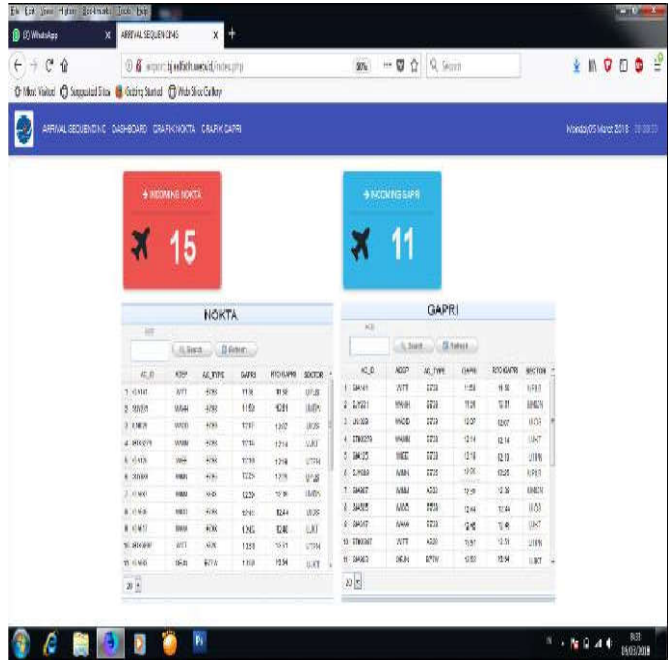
(2) WhatsApp
ARRIVAL SEQUENCING
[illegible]
Search
Most Visited   Suggested Sites   Getting Started   Web Slice Gallery

ARRIVAL SEQUENCING   DASHBOARD   GRAFIK NOKTA   GRAFIK GAPRI
Monday 05 March 2018 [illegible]

INCOMING NOKTA
15

INCOMING GAPRI
11

NOKTA
Search   Refresh

| | AC_ID | ADEP | AC_TYPE | GAPRI | RTO/NAPRI | SECTOR |
|---|---|---|---|---|---|---|
| 1 | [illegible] | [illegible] | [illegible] | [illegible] | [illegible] | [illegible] |
| 2 | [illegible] | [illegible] | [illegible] | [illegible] | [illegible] | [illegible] |
| 3 | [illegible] | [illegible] | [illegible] | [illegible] | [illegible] | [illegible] |
| 4 | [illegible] | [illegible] | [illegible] | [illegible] | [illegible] | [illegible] |
| 5 | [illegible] | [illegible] | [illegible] | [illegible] | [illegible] | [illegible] |
| 6 | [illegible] | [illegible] | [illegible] | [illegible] | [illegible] | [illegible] |
| 7 | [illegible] | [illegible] | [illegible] | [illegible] | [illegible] | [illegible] |
| 8 | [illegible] | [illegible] | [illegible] | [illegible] | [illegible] | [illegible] |
| 9 | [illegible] | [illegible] | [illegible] | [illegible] | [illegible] | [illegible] |
| 10 | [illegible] | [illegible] | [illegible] | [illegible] | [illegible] | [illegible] |
| 11 | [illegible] | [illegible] | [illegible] | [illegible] | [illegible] | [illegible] |

20

GAPRI
Search   Refresh

| | AC_ID | ADEP | AC_TYPE | GAPRI | RTO/GAPRI | SECTOR |
|---|---|---|---|---|---|---|
| 1 | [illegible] | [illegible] | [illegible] | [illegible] | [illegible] | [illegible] |
| 2 | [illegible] | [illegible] | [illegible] | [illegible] | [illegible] | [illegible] |
| 3 | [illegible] | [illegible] | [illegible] | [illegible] | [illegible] | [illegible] |
| 4 | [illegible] | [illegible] | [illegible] | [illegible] | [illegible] | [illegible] |
| 5 | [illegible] | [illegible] | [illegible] | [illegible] | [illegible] | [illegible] |
| 6 | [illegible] | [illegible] | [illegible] | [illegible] | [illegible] | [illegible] |
| 7 | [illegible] | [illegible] | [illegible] | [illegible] | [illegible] | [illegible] |
| 8 | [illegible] | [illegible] | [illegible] | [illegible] | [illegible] | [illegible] |
| 9 | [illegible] | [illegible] | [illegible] | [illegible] | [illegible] | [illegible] |
| 10 | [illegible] | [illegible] | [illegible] | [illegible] | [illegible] | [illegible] |
| 11 | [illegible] | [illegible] | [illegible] | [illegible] | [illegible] | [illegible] |

20

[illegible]
05/03/2018